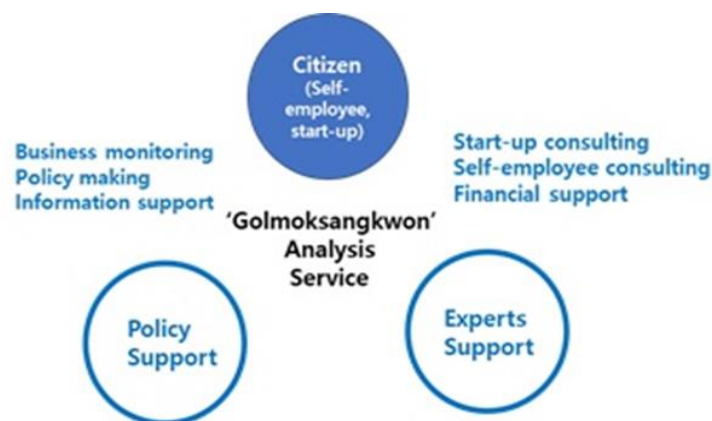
Citizen
(Self-employee, start-up)

Business monitoring
Policy making
Information support

Start-up consulting
Self-employee consulting
Financial support

'Golmoksangkwon' Analysis Service

Policy Support

Experts Support